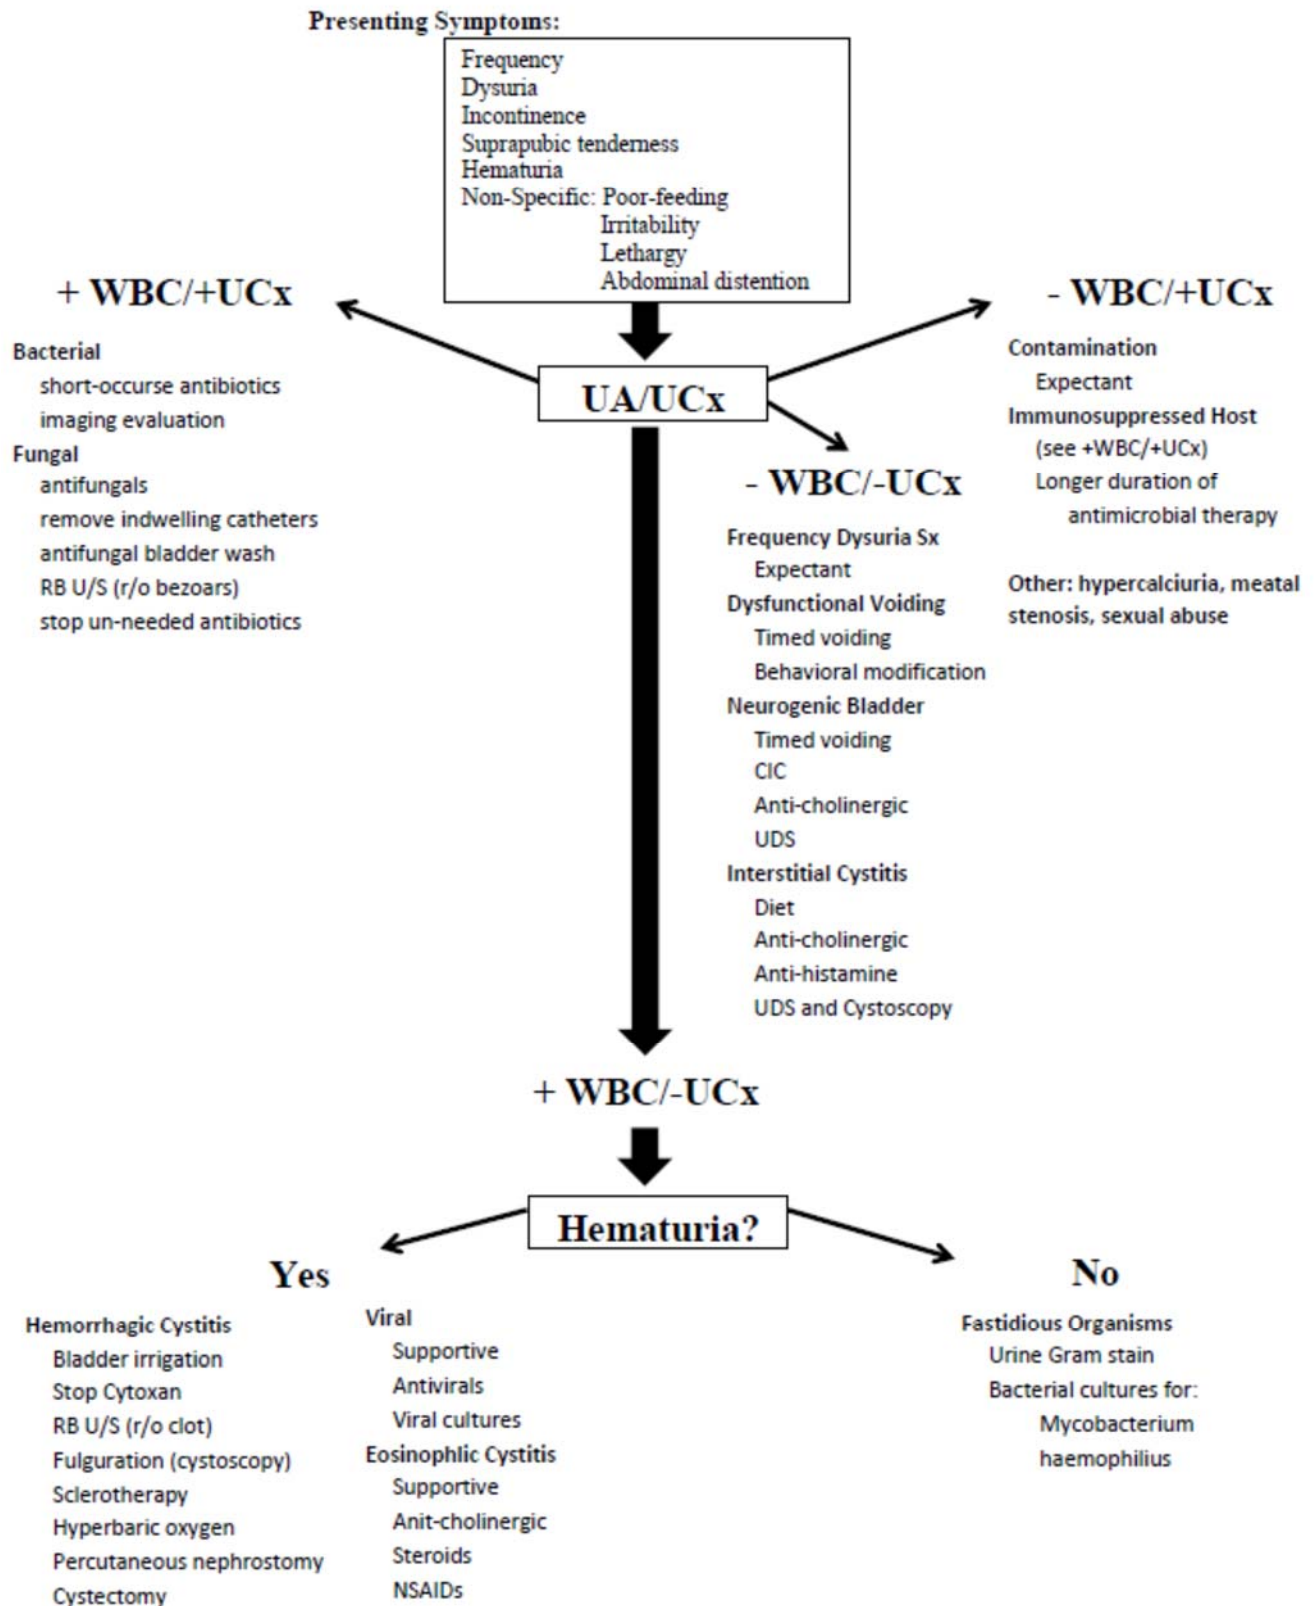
Presenting Symptoms:

Frequency
Dysuria
Incontinence
Suprapubic tenderness
Hematuria
Non-Specific: Poor-feeding
Irritability
Lethargy
Abdominal distention

+ WBC/+UCx

Bacterial
short-occurse antibiotics
imaging evaluation
Fungal
antifungals
remove indwelling catheters
antifungal bladder wash
RB U/S (r/o bezoars)
stop un-needed antibiotics

UA/UCx

- WBC/+UCx

Contamination
Expectant
Immunosuppressed Host
(see +WBC/+UCx)
Longer duration of antimicrobial therapy

Other: hypercalciuria, meatal stenosis, sexual abuse

- WBC/-UCx

Frequency Dysuria Sx
Expectant
Dysfunctional Voiding
Timed voiding
Behavioral modification
Neurogenic Bladder
Timed voiding
CIC
Anti-cholinergic
UDS
Interstitial Cystitis
Diet
Anti-cholinergic
Anti-histamine
UDS and Cystoscopy

+ WBC/-UCx

Hematuria?

Yes

Hemorrhagic Cystitis
Bladder irrigation
Stop Cytoxan
RB U/S (r/o clot)
Fulguration (cystoscopy)
Sclerotherapy
Hyperbaric oxygen
Percutaneous nephrostomy
Cystectomy

Viral
Supportive
Antivirals
Viral cultures
Eosinophlic Cystitis
Supportive
Anit-cholinergic
Steroids
NSAIDs

No

Fastidious Organisms
Urine Gram stain
Bacterial cultures for:
Mycobacterium
haemophilius